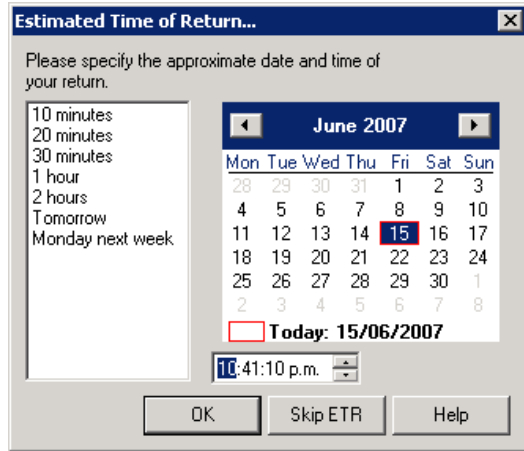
Estimated Time of Return...

Please specify the approximate date and time of your return.

10 minutes
20 minutes
30 minutes
1 hour
2 hours
Tomorrow
Monday next week

June 2007

| Mon | Tue | Wed | Thu | Fri | Sat | Sun |
|---|---|---|---|---|---|---|
| 28 | 29 | 30 | 31 | 1 | 2 | 3 |
| 4 | 5 | 6 | 7 | 8 | 9 | 10 |
| 11 | 12 | 13 | 14 | 15 | 16 | 17 |
| 18 | 19 | 20 | 21 | 22 | 23 | 24 |
| 25 | 26 | 27 | 28 | 29 | 30 | 1 |
| 2 | 3 | 4 | 5 | 6 | 7 | 8 |

Today: 15/06/2007

10:41:10 p.m.

OK Skip ETR Help